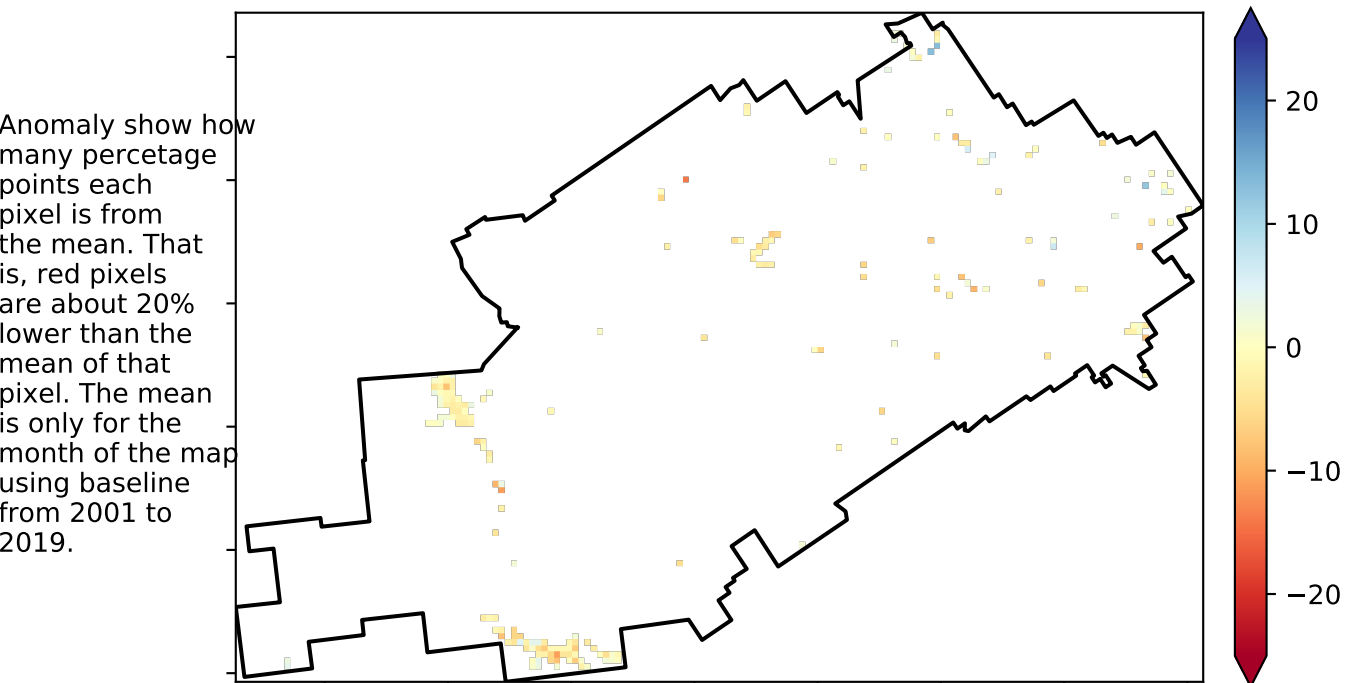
Anomaly show how many percetage points each pixel is from the mean. That is, red pixels are about 20% lower than the mean of that pixel. The mean is only for the month of the map using baseline from 2001 to 2019.

20
10
0
−10
−20